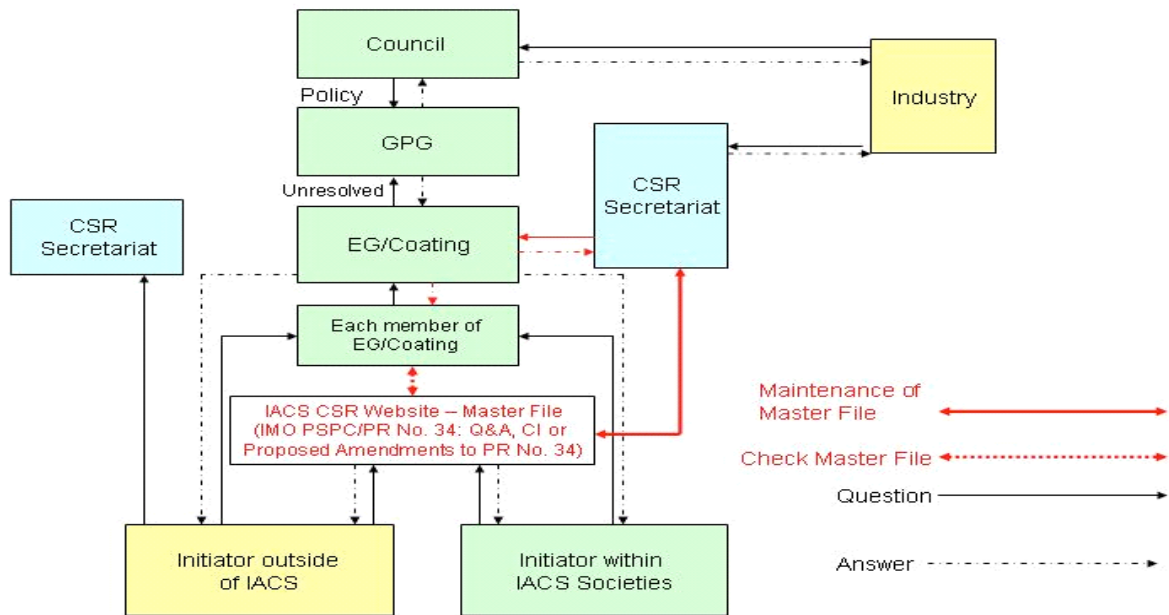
Council

Industry

Policy

GPG

CSR Secretariat

Unresolved

CSR Secretariat

EG/Coating

Each member of EG/Coating

IACS CSR Website – Master File (IMO PSPC/PR No. 34: Q&A, CI or Proposed Amendments to PR No. 34)

Maintenance of Master File

Check Master File

Question

Initiator outside of IACS

Initiator within IACS Societies

Answer